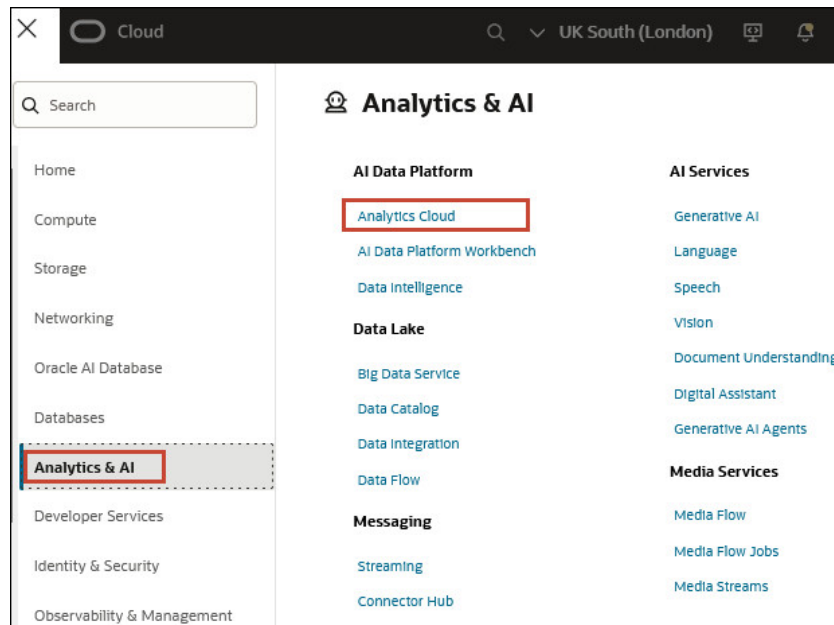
Cloud

UK South (London)

Search

Home

Compute

Storage

Networking

Oracle AI Database

Databases

Analytics & AI

Developer Services

Identity & Security

Observability & Management

Analytics & AI

AI Data Platform

Analytics Cloud

AI Data Platform Workbench

Data Intelligence

Data Lake

Big Data Service

Data Catalog

Data Integration

Data Flow

Messaging

Streaming

Connector Hub

AI Services

Generative AI

Language

Speech

Vision

Document Understandin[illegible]

Digital Assistant

Generative AI Agents

Media Services

Media Flow

Media Flow Jobs

Media Streams